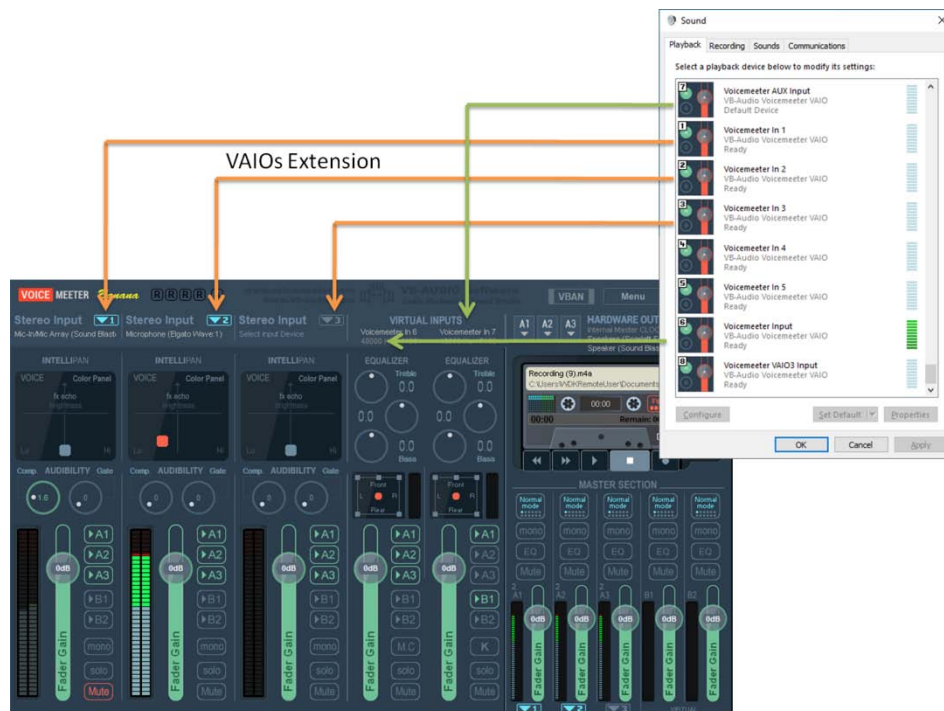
VAIOs Extension

Sound

Playback Recording Sounds Communications

Select a playback device below to modify its settings:

Voicemeeter AUX Input
VB-Audio Voicemeeter VAIO
Default Device

Voicemeeter In 1
VB-Audio Voicemeeter VAIO
Ready

Voicemeeter In 2
VB-Audio Voicemeeter VAIO
Ready

Voicemeeter In 3
VB-Audio Voicemeeter VAIO
Ready

Voicemeeter In 4
VB-Audio Voicemeeter VAIO
Ready

Voicemeeter In 5
VB-Audio Voicemeeter VAIO
Ready

Voicemeeter Input
VB-Audio Voicemeeter VAIO
Ready

Voicemeeter VAIO3 Input
VB-Audio Voicemeeter VAIO
Ready

Configure Set Default Properties

OK Cancel Apply

VOICEMEETER Banana RRRR

VBAN Menu

Stereo Input 1
Mic-In/Mic Array (Sound Blast

Stereo Input 2
Microphone (Elgato Wave:1)

Stereo Input 3
Select Input Device

VIRTUAL INPUTS
Voicemeeter In 6
48000 Hz
Voicemeeter In 7

A1 A2 A3

HARDWARE OUT
Internal Master CLOC
Speaker (Sound Blas

INTELLIPAN INTELLIPAN INTELLIPAN

VOICE Color Panel
fx echo
brightness
Lo Hi

VOICE Color Panel
fx echo
brightness
Lo Hi

VOICE Color Panel
fx echo
brightness
Lo Hi

EQUALIZER EQUALIZER
Treble 0.0
0.0
0.0
Bass
Treble 0.0
0.0
0.0
Bass

Recording (9).m4a
C:\Users\NDK\RemoteUser\Documents
00:00
00:00 Remain

Comp. AUDIBILITY Gate
Comp. AUDIBILITY Gate
Comp. AUDIBILITY Gate

1.6 0

Front
L R
Rear

Front
L R
Rear

MASTER SECTION

Normal mode Normal mode Normal mode Normal mode Normal mode

mono mono mono mono mono
EQ EQ EQ EQ EQ
Mute Mute Mute Mute Mute

A1 A2 A3 B1 B2
A1 A2 A3 B1 B2
A1 A2 A3 B1 B2
A1 A2 A3 B1 B2
A1 A2 A3 B1 B2

0dB 0dB 0dB 0dB 0dB
0dB 0dB 0dB 0dB 0dB

Fader Gain

mono solo Mute
mono solo Mute
mono solo Mute
M.C solo Mute
K solo Mute

VIRTUAL